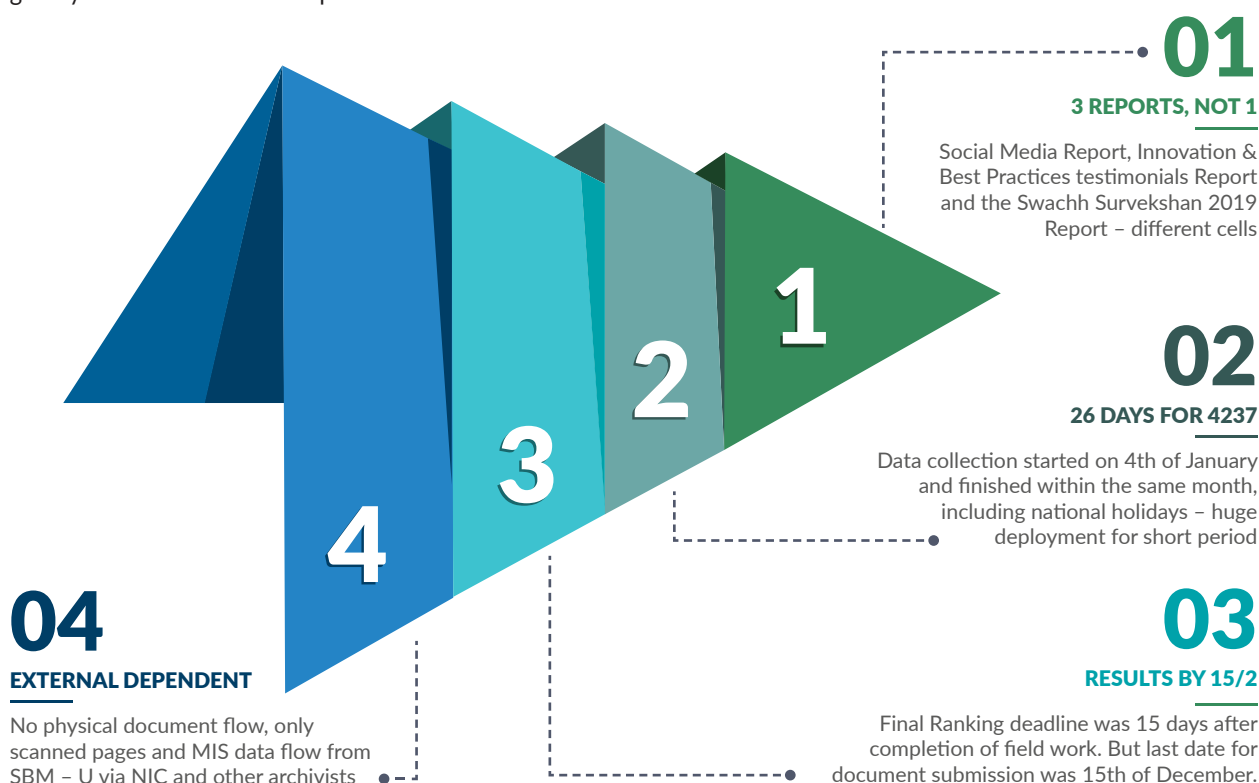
01
3 REPORTS, NOT 1
Social Media Report, Innovation & Best Practices testimonials Report and the Swachh Survekshan 2019 Report – different cells

1
2
3
4

02
26 DAYS FOR 4237
Data collection started on 4th of January and finished within the same month, including national holidays – huge deployment for short period

03
RESULTS BY 15/2
Final Ranking deadline was 15 days after completion of field work. But last date for document submission was 15th of December.

04
EXTERNAL DEPENDENT
No physical document flow, only scanned pages and MIS data flow from SBM – U via NIC and other archivists